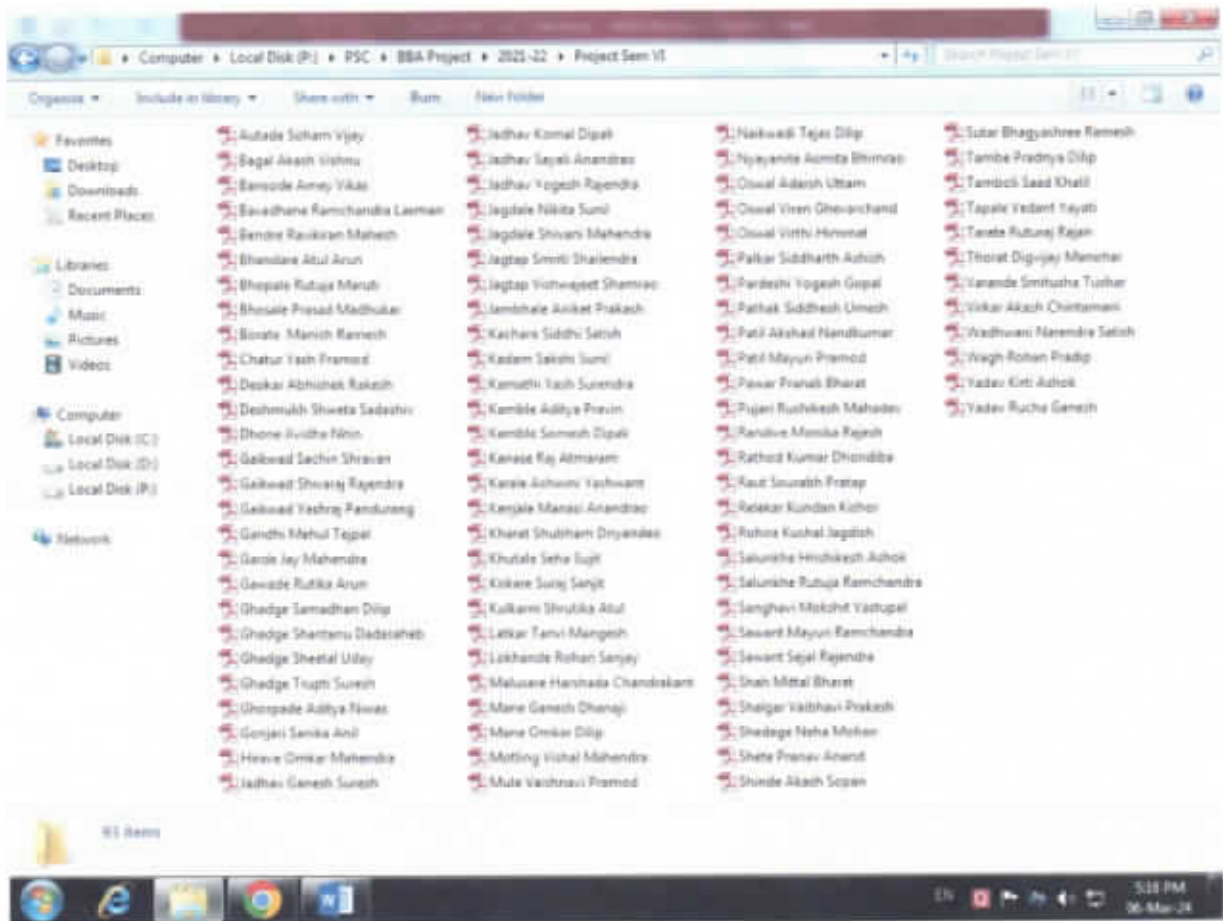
Computer ▸ Local Disk (P:) ▸ PSC ▸ BBA Project ▸ 2021-22 ▸ Project Sem VI

Search Project Sem VI

Organize ▾ Include in library ▾ Share with ▾ Burn New folder

Favorites
Desktop
Downloads
Recent Places

Libraries
Documents
Music
Pictures
Videos

Computer
Local Disk (C:)
Local Disk (D:)
Local Disk (P:)

Network

Autade Soham Vijay
Bagal Akash Vishnu
Bansode Amey Vikas
Bavadhane Ramchandra Laxman
Bendre Ravikiran Mahesh
Bhandare Atul Arun
Bhopale Rutuja Maruti
Bhosale Prasad Madhukar
Borate Manish Ramesh
Chatur Yash Pramod
Deokar Abhishek Rakesh
Deshmukh Shweta Sadashiv
Dhone Avidha Nitin
Gaikwad Sachin Shravan
Gaikwad Shivaraj Rajendra
Gaikwad Yashraj Pandurang
Gandhi Mehul Tejpal
Garole Jay Mahendra
Gawade Rutika Arun
Ghadge Samadhan Dilip
Ghadge Shantanu Dadasaheb
Ghadge Sheetal Uday
Ghadge Trupti Suresh
Ghorpade Aditya Niwas
Gonjari Sanika Anil
Hirave Omkar Mahendra
Jadhav Ganesh Suresh

Jadhav Komal Dipak
Jadhav Sayali Anandrao
Jadhav Yogesh Rajendra
Jagdale Nikita Sunil
Jagdale Shivani Mahendra
Jagtap Smriti Shailendra
Jagtap Vishwajeet Shamrao
Jambhale Aniket Prakash
Kachare Siddhi Satish
Kadam Sakshi Sunil
Kamathi Yash Surendra
Kamble Aditya Pravin
Kamble Somesh Dipak
Kanase Raj Atmaram
Karale Ashwini Yashwant
Kenjale Mansai Anandrao
Kharat Shubham Dnyandeo
Khutale Neha Sujit
Kokare Suraj Sanjit
Kulkarni Shrutika Atul
Latkar Tanvi Mangesh
Lokhande Rohan Sanjay
Malusare Harshada Chandrakant
Mane Ganesh Dhanaji
Mane Omkar Dilip
Motling Vishal Mahendra
Mule Vaishnavi Pramod

Naikwadi Tejas Dilip
Nyayanite Asmita Bhimrao
Oswal Adarsh Uttam
Oswal Viren Ghevarchand
Oswal Virthi Himmat
Palkar Siddharth Ashok
Pardeshi Yogesh Gopal
Pathak Siddhesh Umesh
Patil Akshad Nandkumar
Patil Mayuri Pramod
Pawar Pranali Bharat
Pujari Rushikesh Mahadev
Randive Monika Rajesh
Rathod Kumar Dhondiba
Raut Sourabh Pratap
Relekar Kundan Kishor
Rohira Kushal Jagdish
Salunkhe Hrishikesh Ashok
Salunkhe Rutuja Ramchandra
Sanghavi Mokshit Vastupal
Sawant Mayuri Ramchandra
Sawant Sejal Rajendra
Shah Mittal Bharat
Shelgar Vaibhavi Prakash
Shedage Neha Mohan
Shete Pranav Anand
Shinde Akash Sopan

Sutar Bhagyashree Ramesh
Tambe Pradnya Dilip
Tamboli Saad Khalil
Tapale Vedant Yayati
Tarate Ruturaj Rajan
Thorat Digvijay Manohar
Varande Smitusha Tushar
Virkar Akash Chintamani
Wadhwani Narendra Satish
Wagh Rohan Pradip
Yadav Kirti Ashok
Yadav Rucha Ganesh

93 items

EN 5:18 PM 06-Mar-24